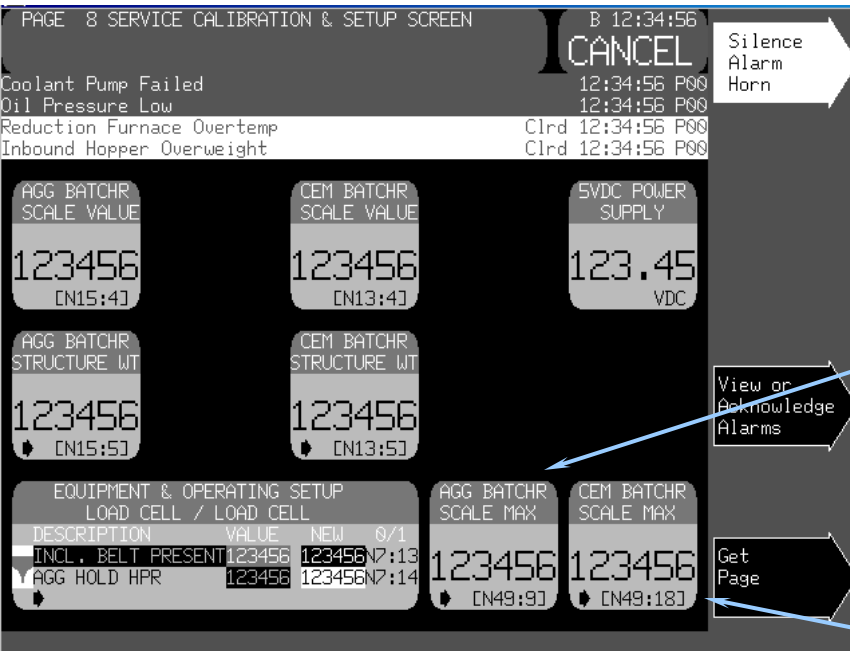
PAGE 8 SERVICE CALIBRATION & SETUP SCREEN

B 12:34:56
CANCEL

Silence Alarm Horn

Coolant Pump Failed 12:34:56 P00
Oil Pressure Low 12:34:56 P00
Reduction Furnace Overtemp Clrd 12:34:56 P00
Inbound Hopper Overweight Clrd 12:34:56 P00

AGG BATCHR SCALE VALUE
123456
[N15:4]

CEM BATCHR SCALE VALUE
123456
[N13:4]

5VDC POWER SUPPLY
123.45
VDC

AGG BATCHR STRUCTURE WT
123456
[N15:5]

CEM BATCHR STRUCTURE WT
123456
[N13:5]

View or Acknowledge Alarms

EQUIPMENT & OPERATING SETUP
LOAD CELL / LOAD CELL

| DESCRIPTION | VALUE | NEW | 0/1 |
|---|---|---|---|
| INCL. BELT PRESENT | 123456 | 123456 | N7:13 |
| AGG HOLD HPR | 123456 | 123456 | N7:14 |

AGG BATCHR SCALE MAX
123456
[N49:9]

CEM BATCHR SCALE MAX
123456
[N49:18]

Get Page